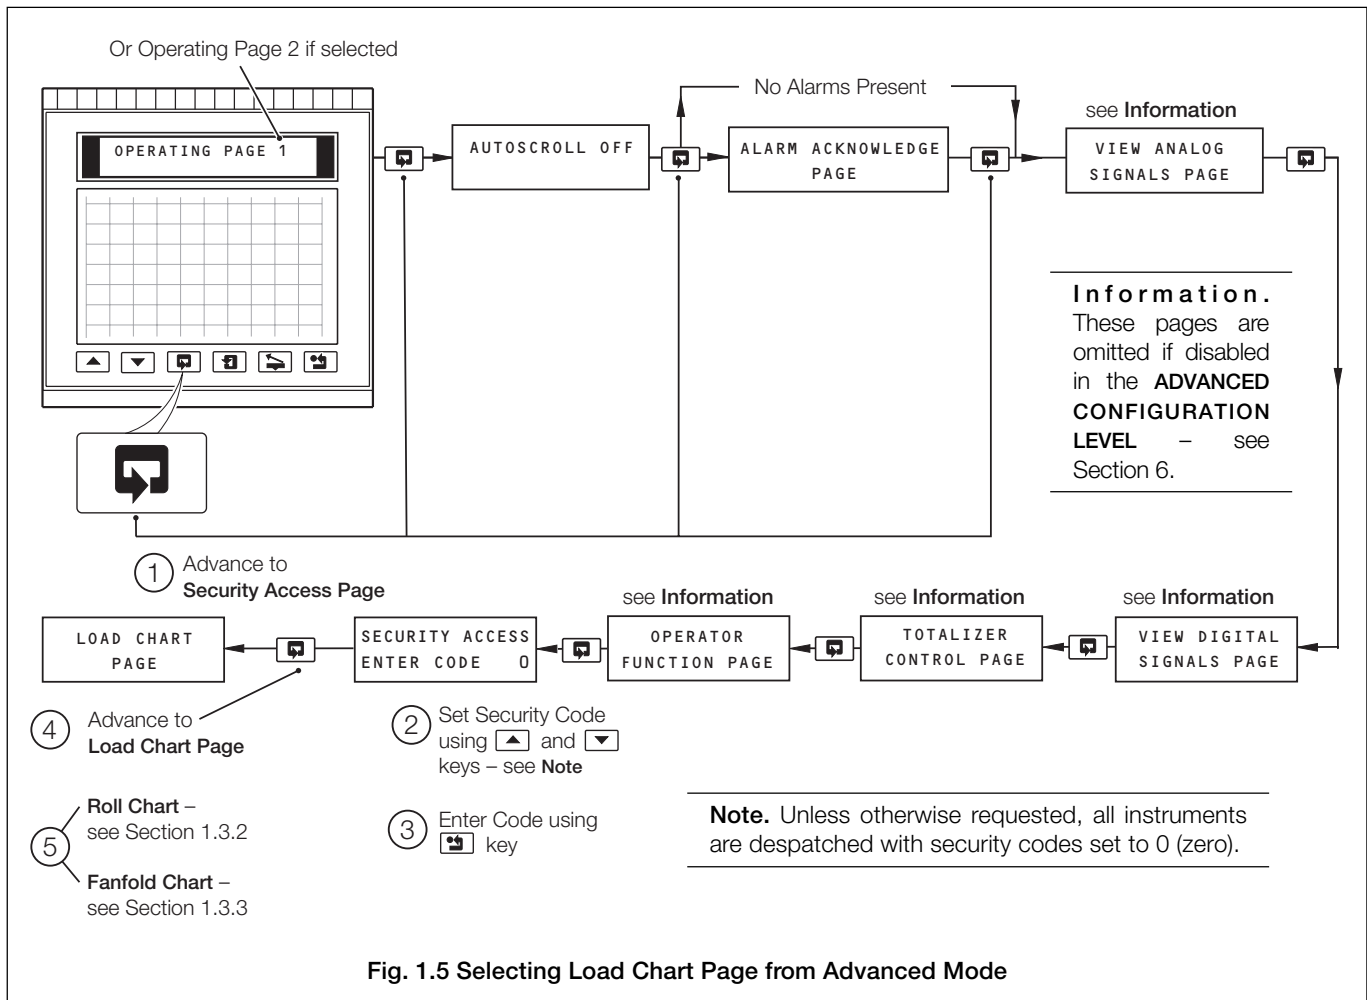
Or Operating Page 2 if selected

OPERATING PAGE 1

AUTOSCROLL OFF

No Alarms Present

ALARM ACKNOWLEDGE PAGE

see **Information**

VIEW ANALOG SIGNALS PAGE

**Information.** These pages are omitted if disabled in the **ADVANCED CONFIGURATION LEVEL** – see Section 6.

1 Advance to **Security Access Page**

LOAD CHART PAGE

SECURITY ACCESS ENTER CODE 0

see **Information**

OPERATOR FUNCTION PAGE

see **Information**

TOTALIZER CONTROL PAGE

see **Information**

VIEW DIGITAL SIGNALS PAGE

4 Advance to **Load Chart Page**

2 Set Security Code using ▲ and ▼ keys – see **Note**

3 Enter Code using key

5 **Roll Chart** – see Section 1.3.2

**Fanfold Chart** – see Section 1.3.3

**Note.** Unless otherwise requested, all instruments are despatched with security codes set to 0 (zero).

**Fig. 1.5 Selecting Load Chart Page from Advanced Mode**